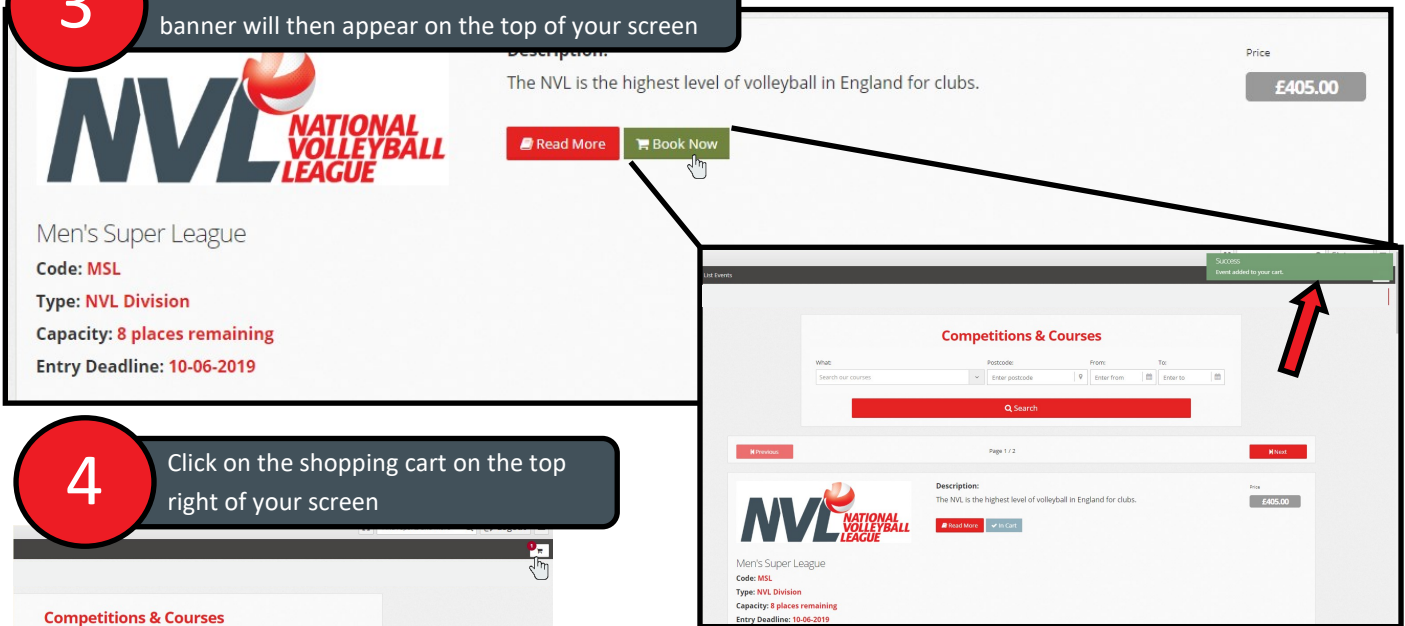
3

banner will then appear on the top of your screen

Description:

The NVL is the highest level of volleyball in England for clubs.

Price

£405.00

Read More

Book Now

NVL NATIONAL VOLLEYBALL LEAGUE

Men's Super League

Code: MSL

Type: NVL Division

Capacity: 8 places remaining

Entry Deadline: 10-06-2019

List Events

Success
Event added to your cart.

Competitions & Courses

What:
Search our courses

Postcode:
Enter postcode

From:
Enter from

To:
Enter to

Search

Previous

Page 1 / 2

Next

Description:
The NVL is the highest level of volleyball in England for clubs.

Price
£405.00

Read More

In Cart

NVL NATIONAL VOLLEYBALL LEAGUE

Men's Super League
Code: MSL
Type: NVL Division
Capacity: 8 places remaining
Entry Deadline: 10-06-2019

4

Click on the shopping cart on the top right of your screen

Competitions & Courses